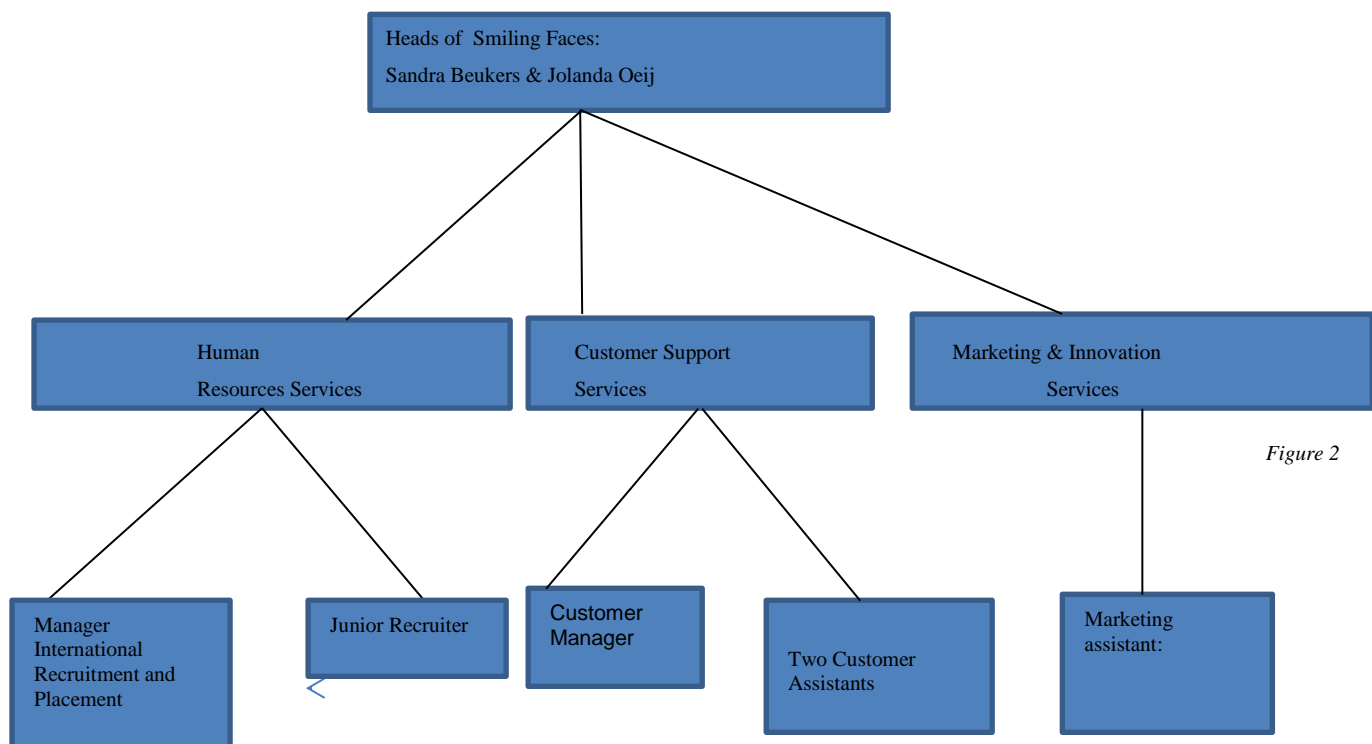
Heads of Smiling Faces:
Sandra Beukers & Jolanda Oeij

Human
Resources Services

Customer Support
Services

Marketing & Innovation
Services

Figure 2

Manager International Recruitment and Placement

Junior Recruiter

<

Customer Manager

Two Customer Assistants

Marketing assistant: